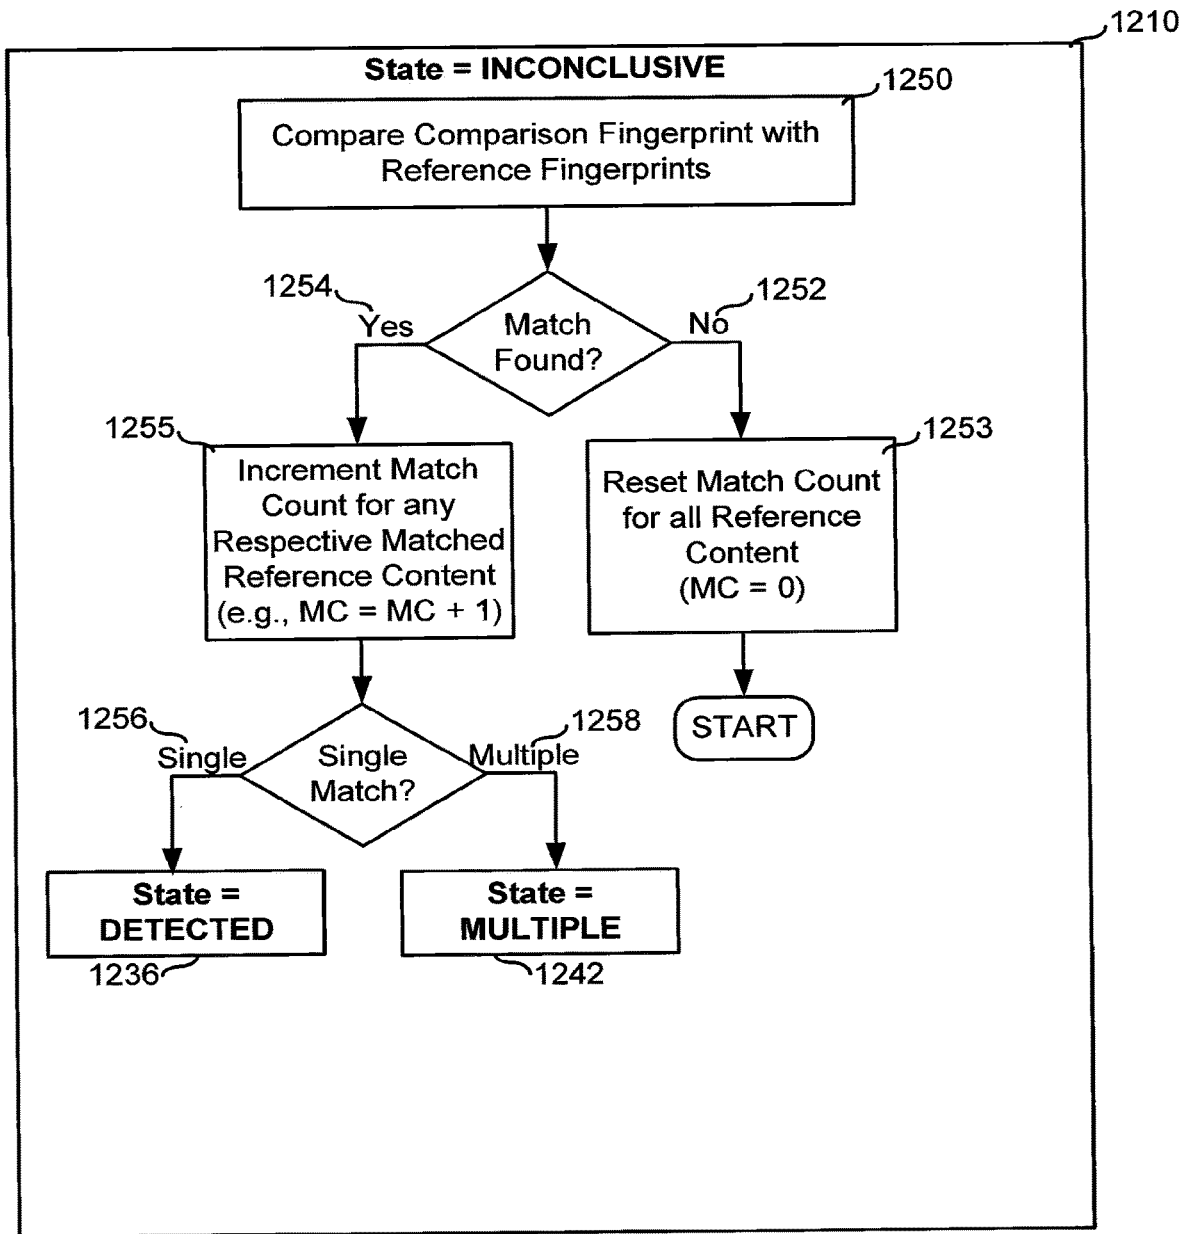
1210

State = INCONCLUSIVE

1250

Compare Comparison Fingerprint with Reference Fingerprints

1254

Yes

Match Found?

No

1252

1255

Increment Match Count for any Respective Matched Reference Content (e.g., MC = MC + 1)

1253

Reset Match Count for all Reference Content (MC = 0)

START

1256

Single

Single Match?

Multiple

1258

State = DETECTED

1236

State = MULTIPLE

1242